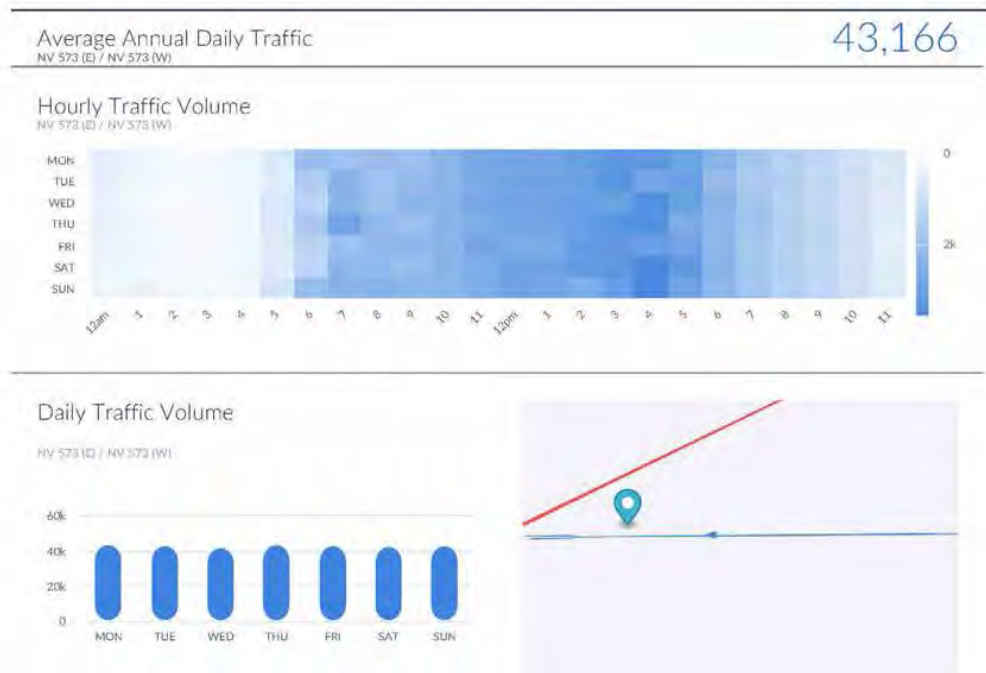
Average Annual Daily Traffic
NV 573 (E) / NV 573 (W)

43,166

Hourly Traffic Volume
NV 573 (E) / NV 573 (W)

MON
TUE
WED
THU
FRI
SAT
SUN

12am 1 2 3 4 5 6 7 8 9 10 11 12pm 1 2 3 4 5 6 7 8 9 10 11

0
2k

Daily Traffic Volume
NV 573 (E) / NV 573 (W)

60k
40k
20k
0

MON TUE WED THU FRI SAT SUN